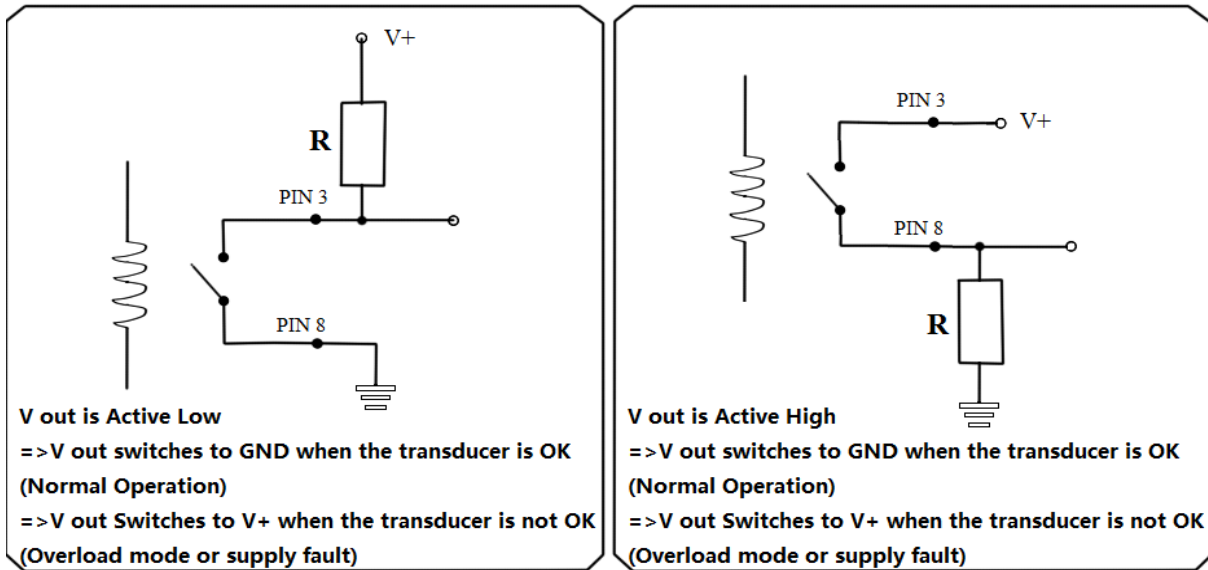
V+

R

PIN 3

PIN 8

V out is Active Low
=>V out switches to GND when the transducer is OK (Normal Operation)
=>V out Switches to V+ when the transducer is not OK (Overload mode or supply fault)

PIN 3

V+

PIN 8

R

V out is Active High
=>V out switches to GND when the transducer is OK (Normal Operation)
=>V out Switches to V+ when the transducer is not OK (Overload mode or supply fault)